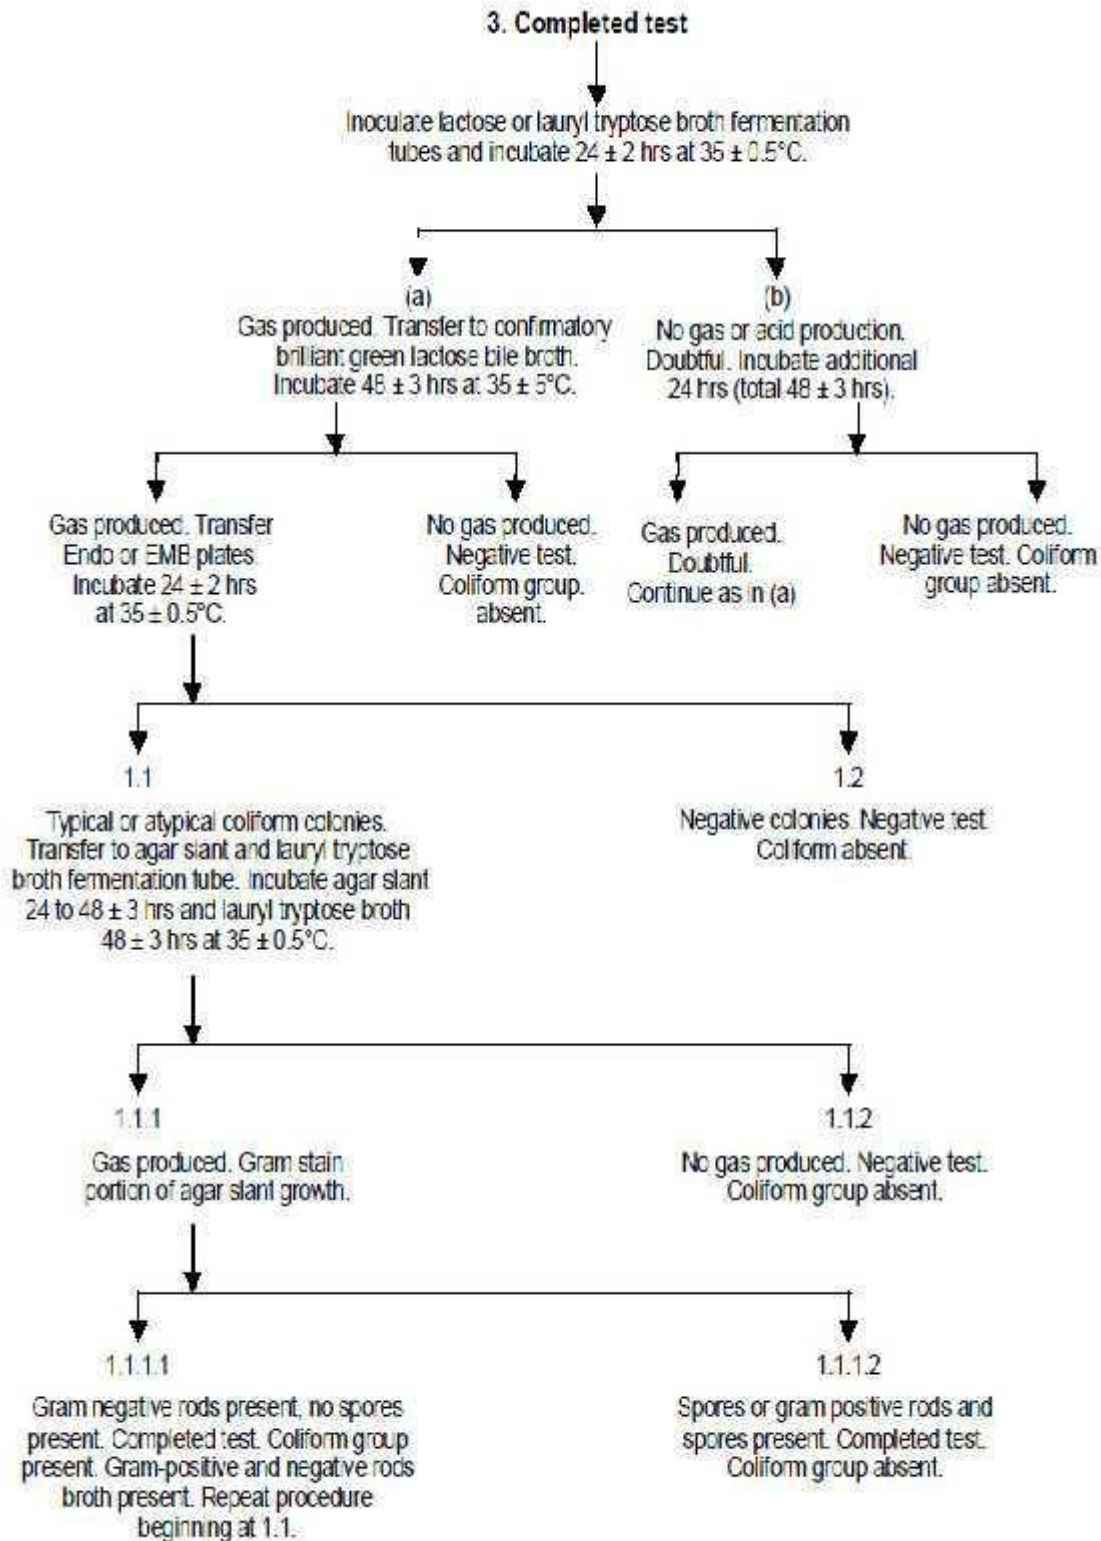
3. Completed test

Inoculate lactose or lauryl tryptose broth fermentation tubes and incubate 24 ± 2 hrs at 35 ± 0.5°C.

(a)
Gas produced. Transfer to confirmatory brilliant green lactose bile broth. Incubate 48 ± 3 hrs at 35 ± 5°C.

(b)
No gas or acid production. Doubtful. Incubate additional 24 hrs (total 48 ± 3 hrs).

Gas produced. Transfer Endo or EMB plates. Incubate 24 ± 2 hrs at 35 ± 0.5°C.

No gas produced. Negative test. Coliform group. absent.

Gas produced. Doubtful. Continue as in (a)

No gas produced. Negative test. Coliform group absent.

1.1

Typical or atypical coliform colonies. Transfer to agar slant and lauryl tryptose broth fermentation tube. Incubate agar slant 24 to 48 ± 3 hrs and lauryl tryptose broth 48 ± 3 hrs at 35 ± 0.5°C.

1.2

Negative colonies. Negative test. Coliform absent.

1.1.1

Gas produced. Gram stain portion of agar slant growth.

1.1.2

No gas produced. Negative test. Coliform group absent.

1.1.1.1

Gram negative rods present, no spores present. Completed test. Coliform group present. Gram-positive and negative rods broth present. Repeat procedure beginning at 1.1.

1.1.1.2

Spores or gram positive rods and spores present. Completed test. Coliform group absent.